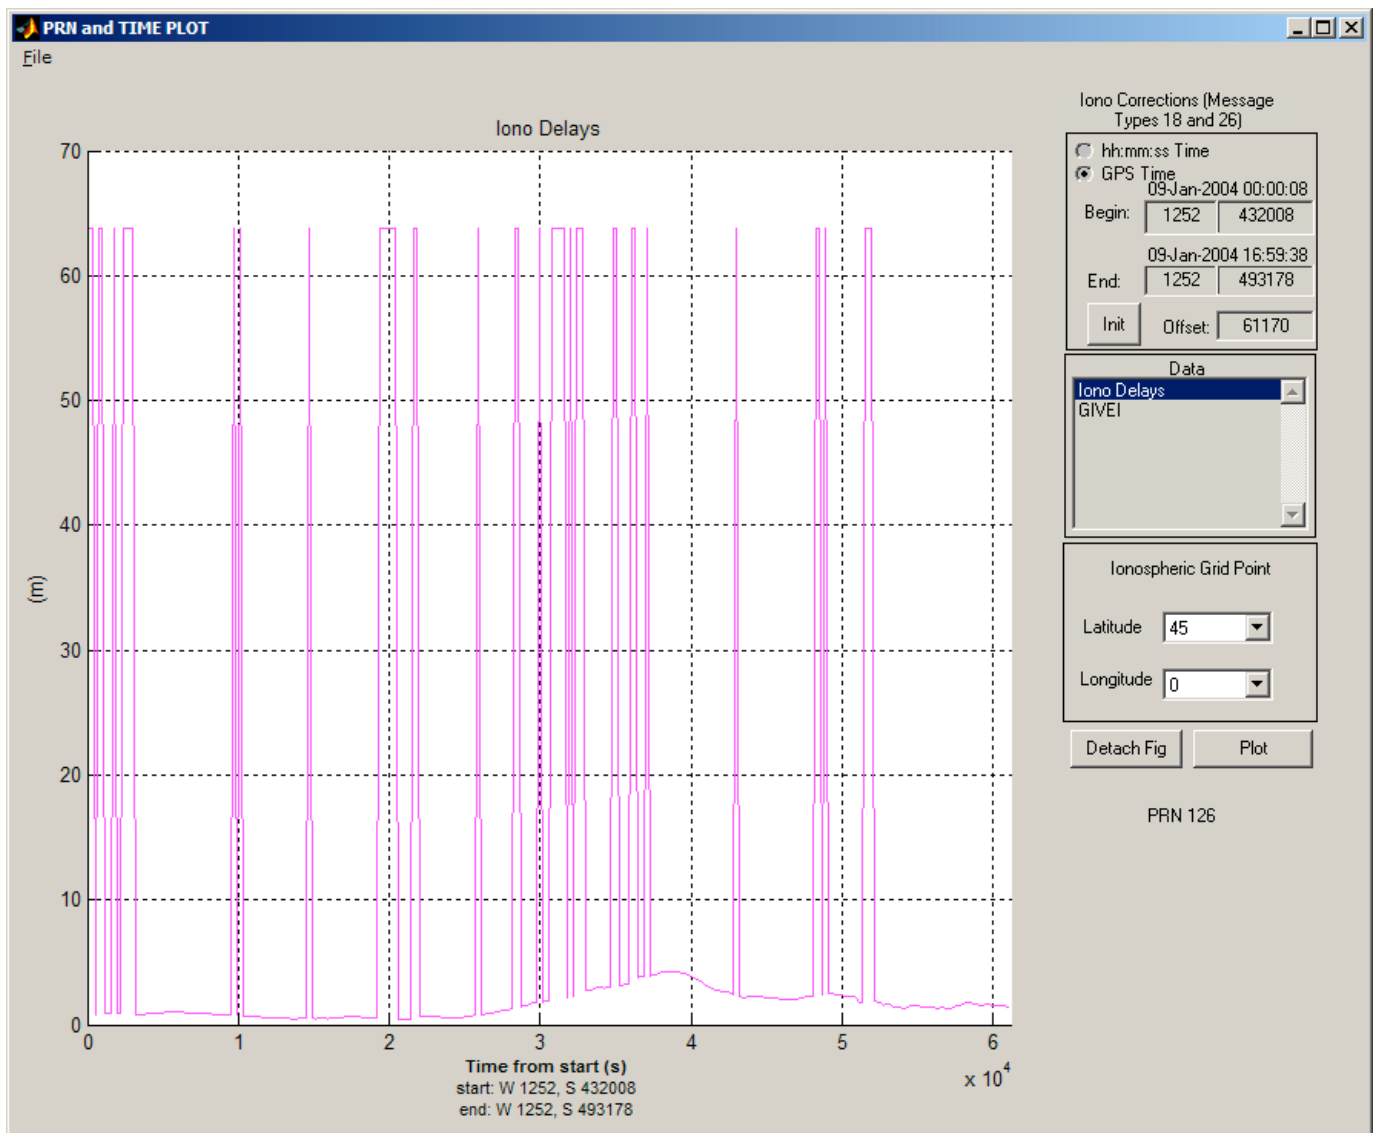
PRN and TIME PLOT

File

Iono Delays

70
60
50
40
30
20
10
0

(m)

0 1 2 3 4 5 6

$x\ 10^4$

Time from start (s)
start: W 1252, S 432008
end: W 1252, S 493178

Iono Corrections (Message Types 18 and 26)

hh:mm:ss Time
GPS Time
09-Jan-2004 00:00:08
Begin: 1252 432008
09-Jan-2004 16:59:38
End: 1252 493178
Init
Offset: 61170

Data
Iono Delays
GIVEI

Ionospheric Grid Point
Latitude 45
Longitude 0

Detach Fig
Plot

PRN 126